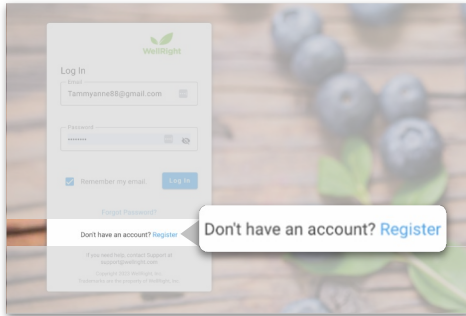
WellRight

Log In

Email
Tammyanne88@gmail.com

Password
••••••••

Remember my email

Log In

Forgot Password?

Don't have an account? Register

Don't have an account? Register

If you need help, contact Support at support@wellright.com

Copyright 2023 WellRight, Inc.
Trademarks are the property of WellRight, Inc.